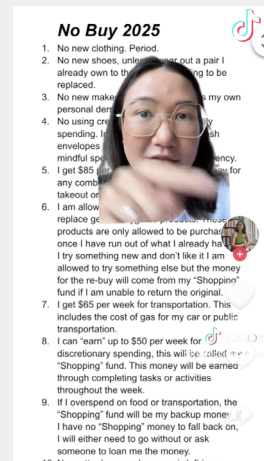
No Buy 2025

1. No new clothing. Period.
2. No new shoes, unle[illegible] out a pair I already own to th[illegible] to be replaced.
3. No new make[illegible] my own personal de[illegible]
4. No using cr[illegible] spending. I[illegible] envelopes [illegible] mindful sp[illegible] ency.
5. I get $85 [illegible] for any comb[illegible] takeout or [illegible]
6. I am allow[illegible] replace ge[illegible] products are only allowed to be purcha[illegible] once I have run out of what I already ha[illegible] I try something new and don't like it I am allowed to try something else but the money for the re-buy will come from my "Shopping" fund if I am unable to return the original.
7. I get $65 per week for transportation. This includes the cost of gas for my car or public transportation.
8. I can "earn" up to $50 per week for discretionary spending, this will be called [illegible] "Shopping" fund. This money will be earned through completing tasks or activities throughout the week.
9. If I overspend on food or transportation, the "Shopping" fund will be my backup money. If I have no "Shopping" money to fall back on, I will either need to go without or ask someone to loan me the money.
10. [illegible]